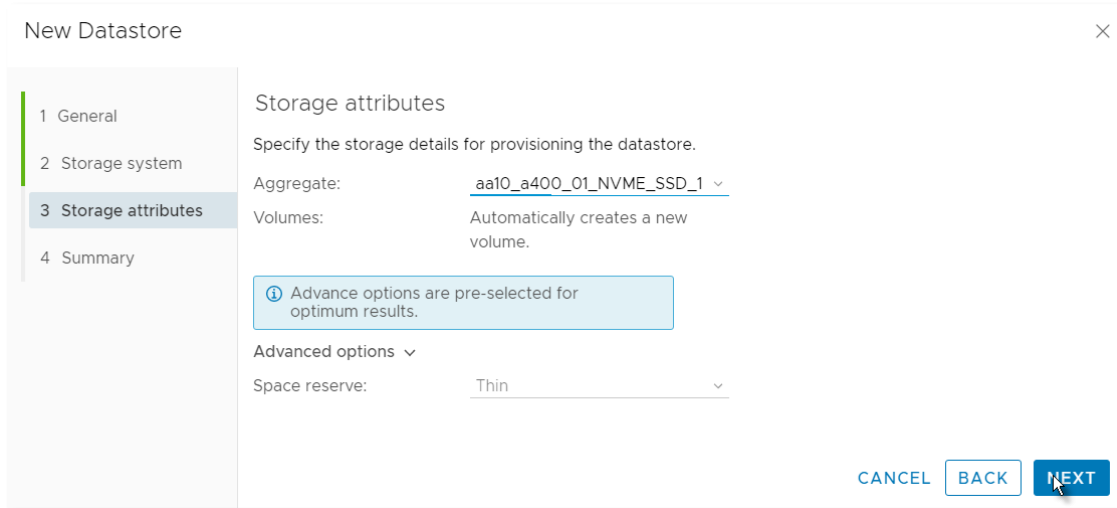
New Datastore

×

1 General

2 Storage system

3 Storage attributes

4 Summary

Storage attributes

Specify the storage details for provisioning the datastore.

Aggregate: aa10_a400_01_NVME_SSD_1

Volumes: Automatically creates a new volume.

Advance options are pre-selected for optimum results.

Advanced options

Space reserve: Thin

CANCEL BACK NEXT